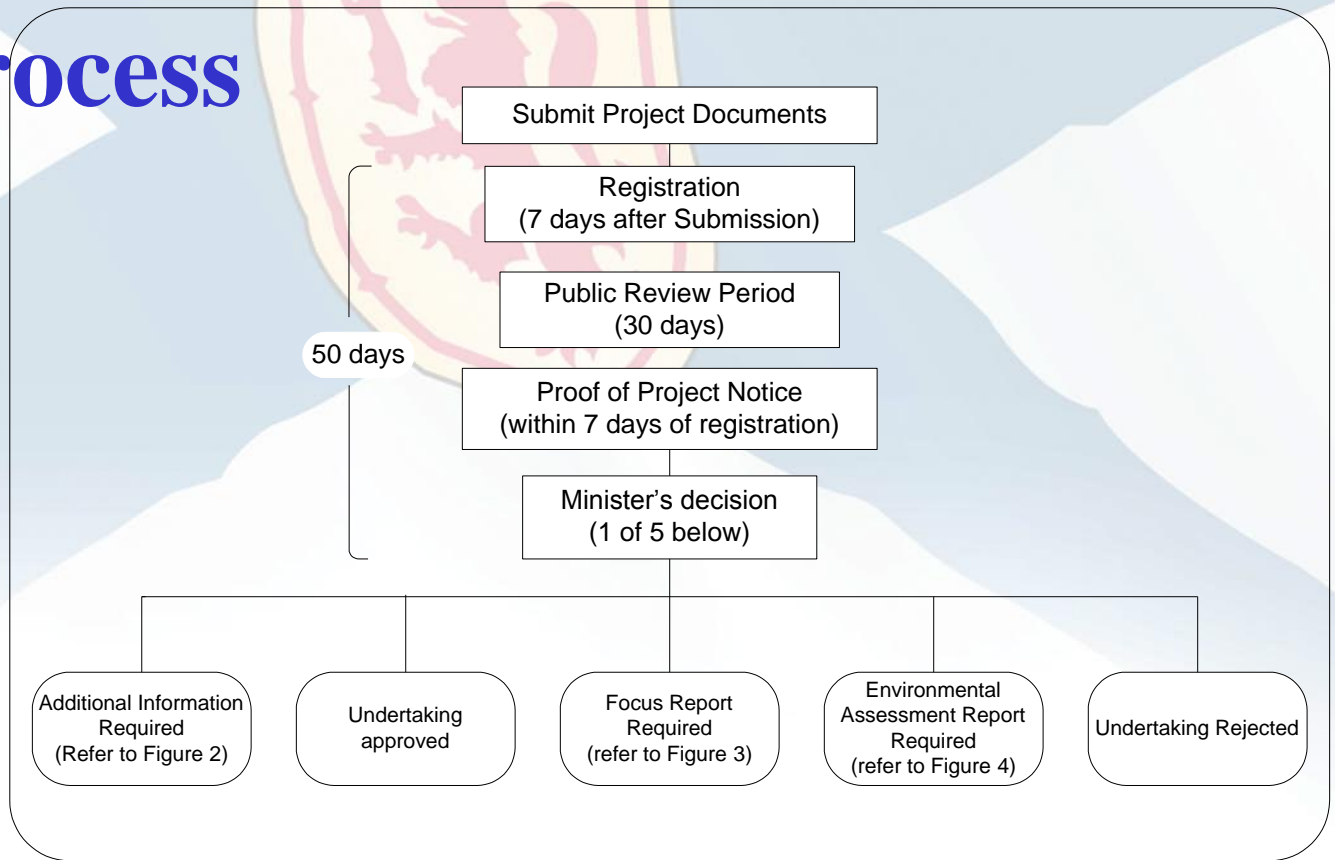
ocess

Submit Project Documents

Registration
(7 days after Submission)

Public Review Period
(30 days)

50 days

Proof of Project Notice
(within 7 days of registration)

Minister’s decision
(1 of 5 below)

Additional Information Required
(Refer to Figure 2)

Undertaking approved

Focus Report Required
(refer to Figure 3)

Environmental Assessment Report Required
(refer to Figure 4)

Undertaking Rejected